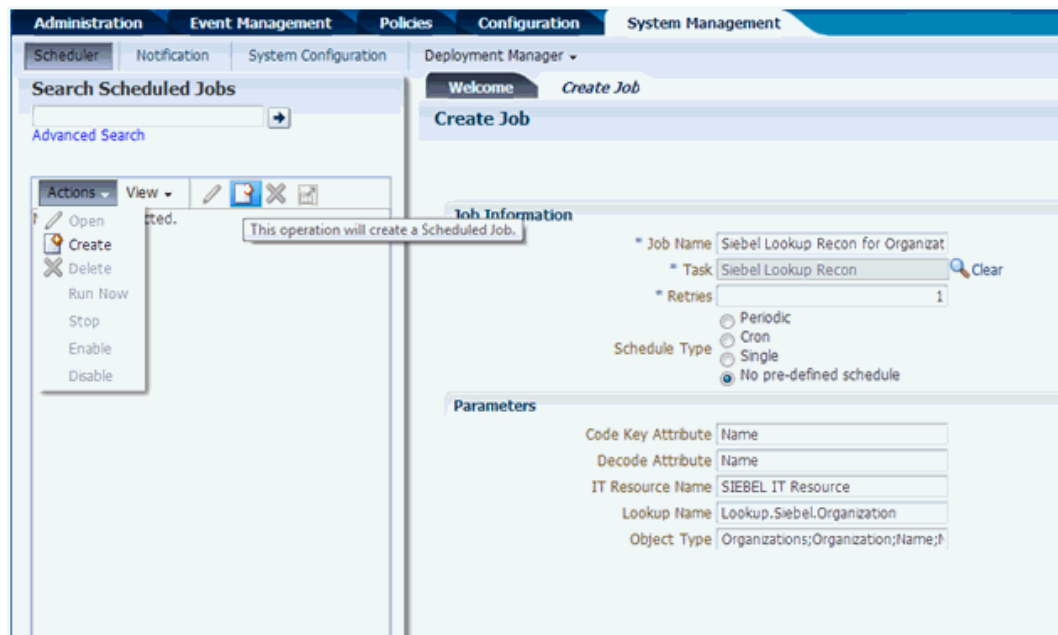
Administration Event Management Policies Configuration System Management

Scheduler Notification System Configuration Deployment Manager ▾

Search Scheduled Jobs

Advanced Search

Actions ▾ View ▾

This operation will create a Scheduled Job.

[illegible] Open
Create
Delete
Run Now
Stop
Enable
Disable

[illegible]cted.

Welcome Create Job

Create Job

Job Information

* Job Name Siebel Lookup Recon for Organizat

* Task Siebel Lookup Recon Clear

* Retries 1

Schedule Type
Periodic
Cron
Single
No pre-defined schedule

Parameters

Code Key Attribute Name

Decode Attribute Name

IT Resource Name SIEBEL IT Resource

Lookup Name Lookup.Siebel.Organization

Object Type Organizations;Organization;Name;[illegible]